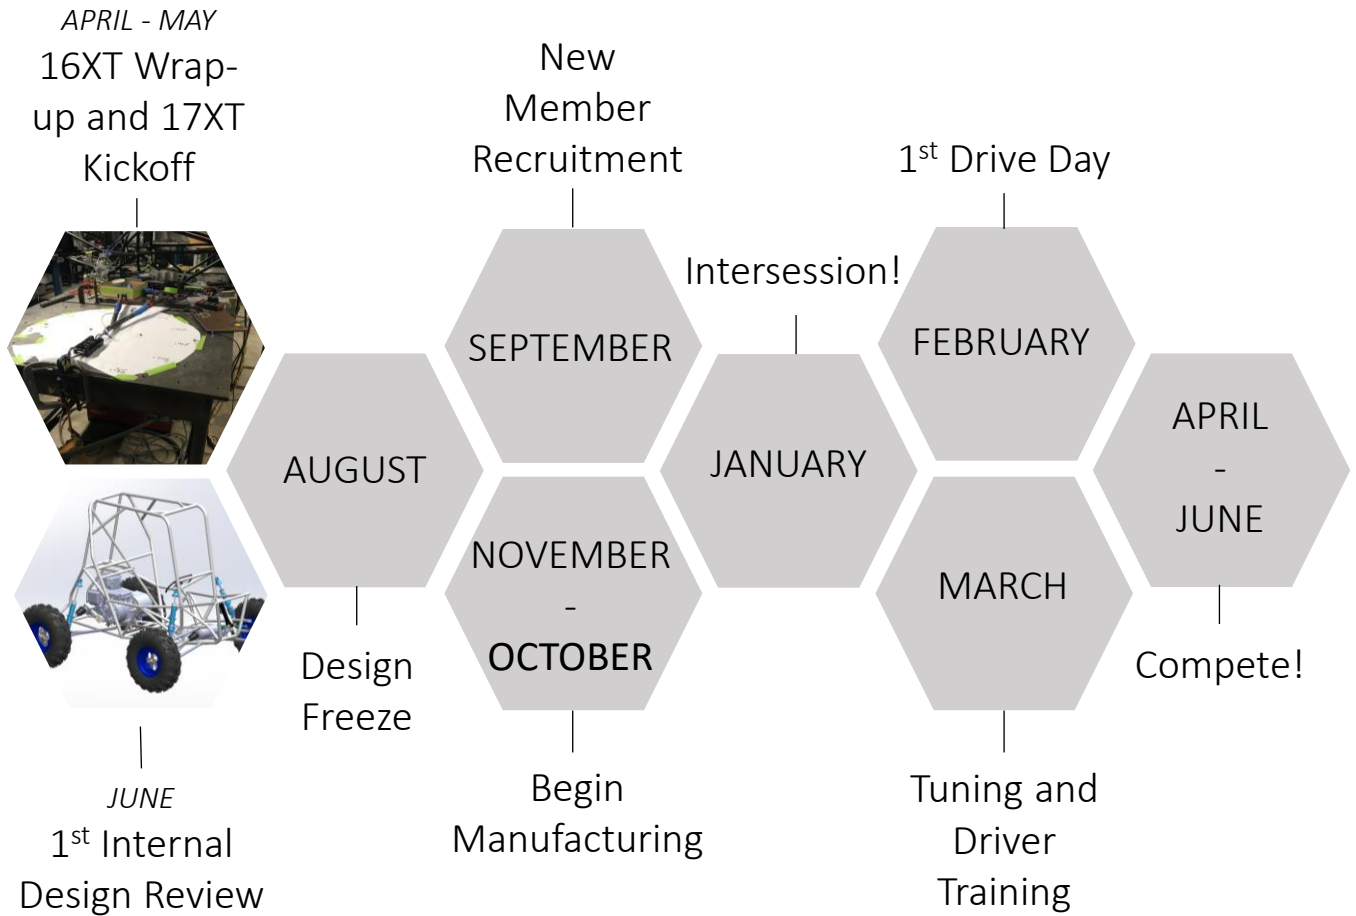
APRIL - MAY
16XT Wrap-up and 17XT Kickoff

JUNE
1$^{st}$ Internal Design Review

AUGUST

Design Freeze

New Member Recruitment

SEPTEMBER

NOVEMBER
-
OCTOBER

Begin Manufacturing

Intersession!

JANUARY

1$^{st}$ Drive Day

FEBRUARY

MARCH

Tuning and Driver Training

APRIL
-
JUNE

Compete!